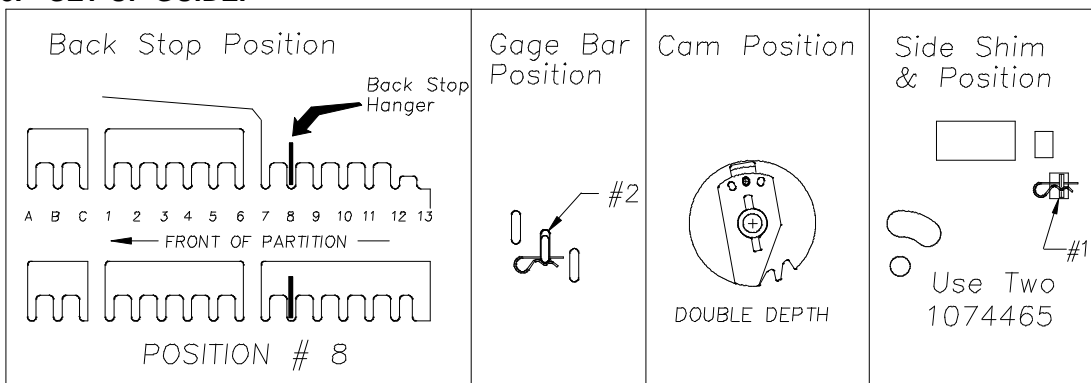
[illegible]

| Back Stop Position | Gage Bar Position | Cam Position | Side Shim & Position |
|---|---|---|---|
| Back Stop Hanger<br>A B C 1 2 3 4 5 6 7 8 9 10 11 12 13<br>FRONT OF PARTITION<br>POSITION # 8 | #2 | DOUBLE DEPTH | #1<br>Use Two 1074465 |